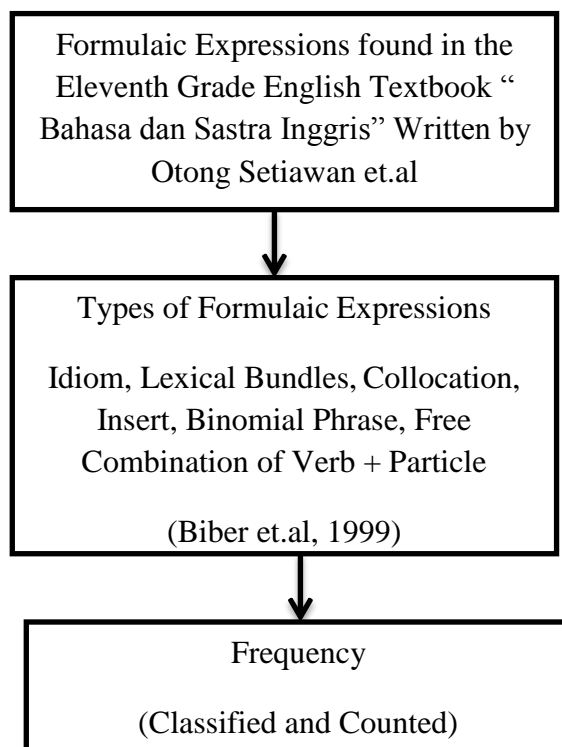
Formulaic Expressions found in the Eleventh Grade English Textbook " Bahasa dan Sastra Inggris" Written by Otong Setiawan et.al

Types of Formulaic Expressions

Idiom, Lexical Bundles, Collocation, Insert, Binomial Phrase, Free Combination of Verb + Particle

(Biber et.al, 1999)

Frequency

(Classified and Counted)